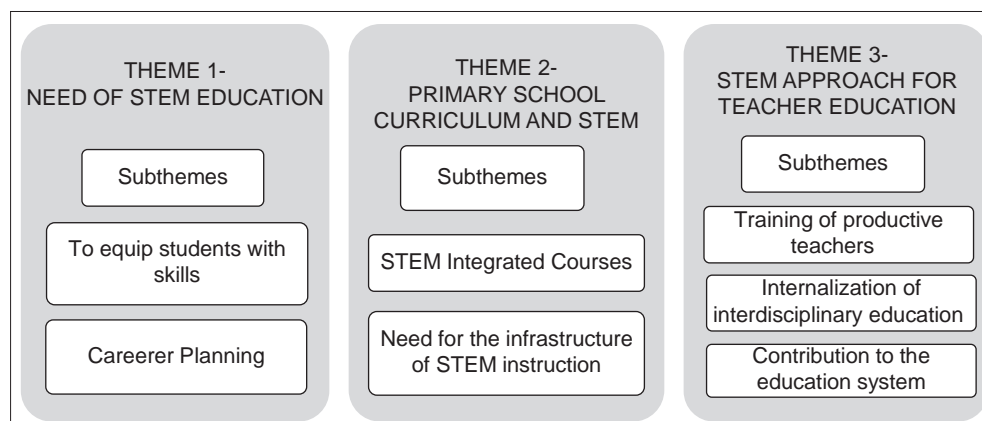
THEME 1-
NEED OF STEM EDUCATION

Subthemes

To equip students with skills

Careerer Planning

THEME 2-
PRIMARY SCHOOL CURRICULUM AND STEM

Subthemes

STEM Integrated Courses

Need for the infrastructure of STEM instruction

THEME 3-
STEM APPROACH FOR TEACHER EDUCATION

Subthemes

Training of productive teachers

Internalization of interdisciplinary education

Contribution to the education system